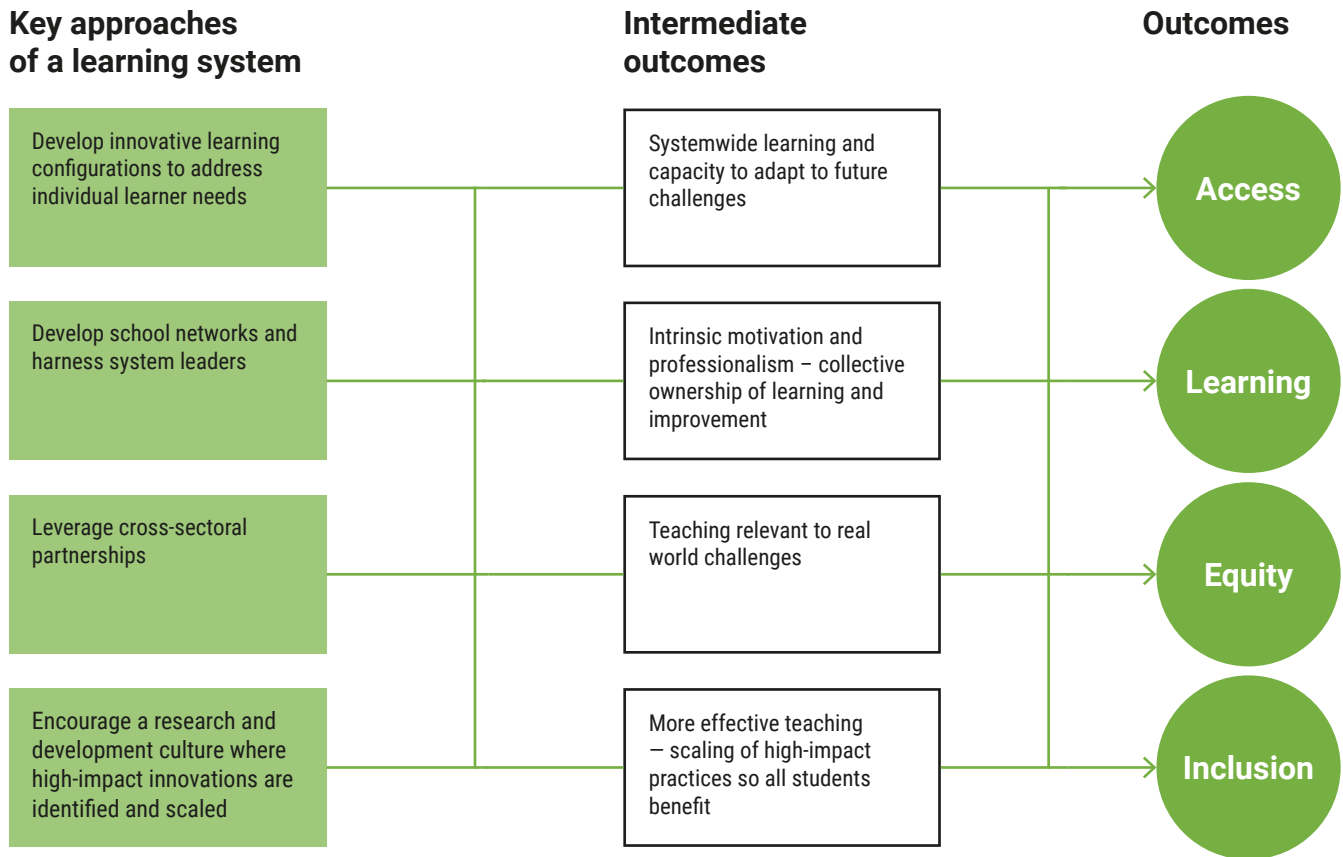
Key approaches of a learning system

Intermediate outcomes

Outcomes

Develop innovative learning configurations to address individual learner needs

Systemwide learning and capacity to adapt to future challenges

Access

Develop school networks and harness system leaders

Intrinsic motivation and professionalism – collective ownership of learning and improvement

Learning

Leverage cross-sectoral partnerships

Teaching relevant to real world challenges

Equity

Encourage a research and development culture where high-impact innovations are identified and scaled

More effective teaching — scaling of high-impact practices so all students benefit

Inclusion